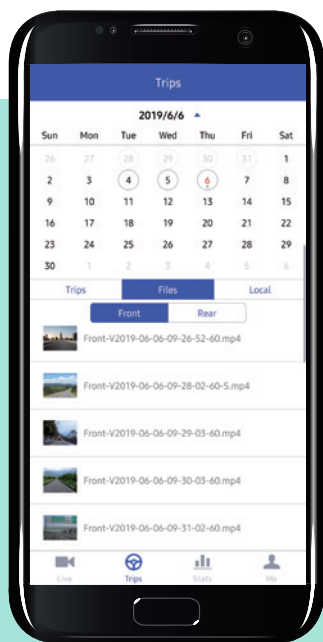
Trips

2019/6/6 ▲

| Sun | Mon | Tue | Wed | Thu | Fri | Sat |
|---|---|---|---|---|---|---|
| 26 | 27 | 28 | 29 | 30 | 31 | 1 |
| 2 | 3 | 4 | 5 | 6 | 7 | 8 |
| 9 | 10 | 11 | 12 | 13 | 14 | 15 |
| 16 | 17 | 18 | 19 | 20 | 21 | 22 |
| 23 | 24 | 25 | 26 | 27 | 28 | 29 |
| 30 | 1 | 2 | 3 | 4 | 5 | 6 |

Trips Files Local

Front Rear

Front-V2019-06-06-09-26-52-60.mp4

Front-V2019-06-06-09-28-02-60-S.mp4

Front-V2019-06-06-09-29-03-60.mp4

Front-V2019-06-06-09-30-03-60.mp4

Front-V2019-06-06-09-31-02-60.mp4

Live Trips Stats Me